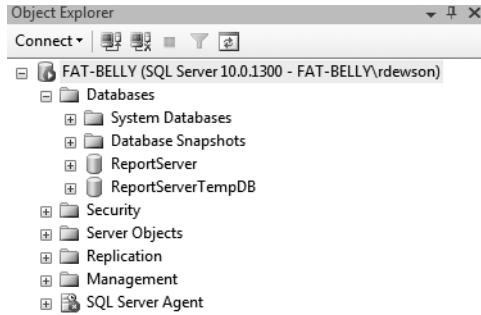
Object Explorer

Connect ▾

FAT-BELLY (SQL Server 10.0.1300 - FAT-BELLY\rdewson)
Databases
System Databases
Database Snapshots
ReportServer
ReportServerTempDB
Security
Server Objects
Replication
Management
SQL Server Agent